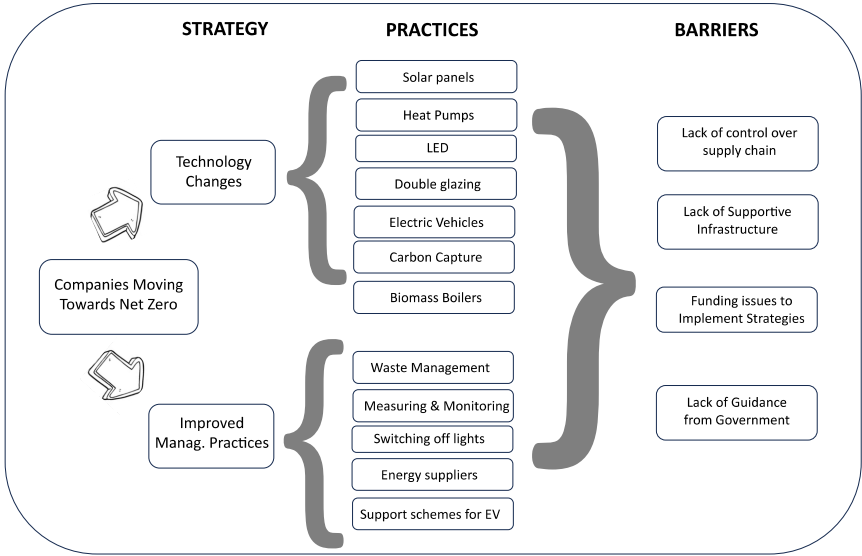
STRATEGY

PRACTICES

BARRIERS

Companies Moving Towards Net Zero

Technology Changes

Improved Manag. Practices

Solar panels

Heat Pumps

LED

Double glazing

Electric Vehicles

Carbon Capture

Biomass Boilers

Waste Management

Measuring & Monitoring

Switching off lights

Energy suppliers

Support schemes for EV

Lack of control over supply chain

Lack of Supportive Infrastructure

Funding issues to Implement Strategies

Lack of Guidance from Government